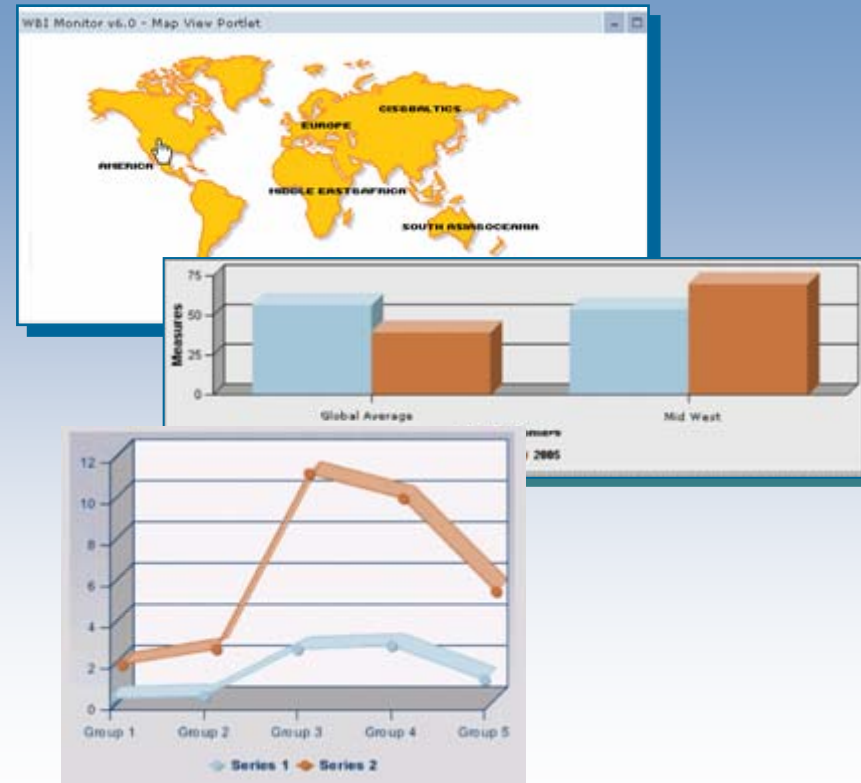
WBI Monitor v6.0 - Map View Portlet

AMERICA
EUROPE
CIS&BALTICS
MIDDLE EAST&AFRICA
SOUTH ASIA&OCEANIA

75
50
25
0
Measures
Global Average
Mid West
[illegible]omers
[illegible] 2005

12
10
8
6
4
2
0
Group 1
Group 2
Group 3
Group 4
Group 5
Series 1
Series 2